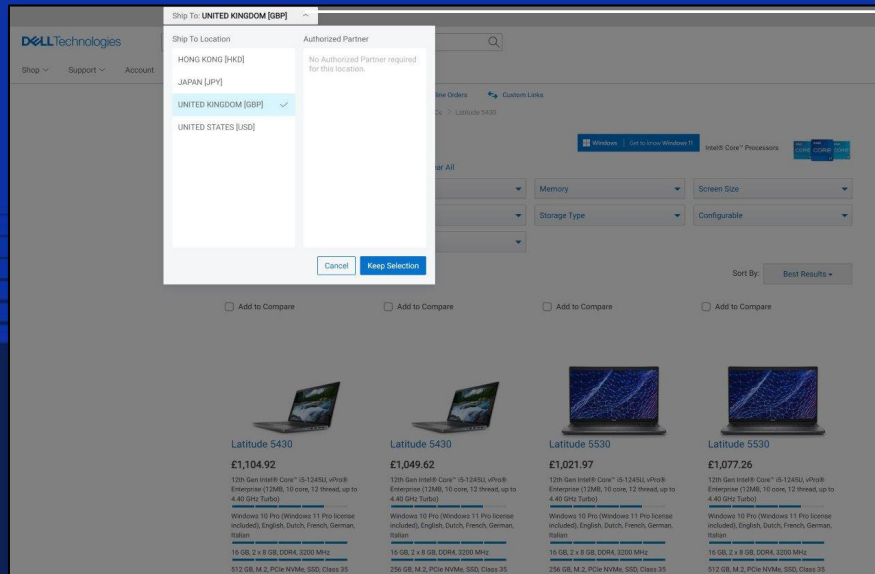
Ship To: UNITED KINGDOM [GBP]

DELL Technologies

Shop Support Account

Ship To Location

HONG KONG [HKD]

JAPAN [JPY]

UNITED KINGDOM [GBP]

UNITED STATES [USD]

Authorized Partner

No Authorized Partner required for this location.

Cancel Keep Selection

line Orders Custom Links

Latitude 5430

Windows | Get to know Windows 11

Intel® Core™ Processors

ar All

Memory

Screen Size

Storage Type

Configurable

Sort By: Best Results

Add to Compare

Add to Compare

Add to Compare

Add to Compare

Latitude 5430

£1,104.92

12th Gen Intel® Core™ i5-1245U, vPro® Enterprise (12MB, 10 core, 12 thread, up to 4.40 GHz Turbo)

Windows 10 Pro (Windows 11 Pro license included), English, Dutch, French, German, Italian

16 GB, 2 x 8 GB, DDR4, 3200 MHz

512 GB, M.2, PCIe NVMe, SSD, Class 35

Latitude 5430

£1,049.62

12th Gen Intel® Core™ i5-1245U, vPro® Enterprise (12MB, 10 core, 12 thread, up to 4.40 GHz Turbo)

Windows 10 Pro (Windows 11 Pro license included), English, Dutch, French, German, Italian

16 GB, 2 x 8 GB, DDR4, 3200 MHz

256 GB, M.2, PCIe NVMe, SSD, Class 35

Latitude 5530

£1,021.97

12th Gen Intel® Core™ i5-1245U, vPro® Enterprise (12MB, 10 core, 12 thread, up to 4.40 GHz Turbo)

Windows 10 Pro (Windows 11 Pro license included), English, Dutch, French, German, Italian

16 GB, 2 x 8 GB, DDR4, 3200 MHz

256 GB, M.2, PCIe NVMe, SSD, Class 35

Latitude 5530

£1,077.26

12th Gen Intel® Core™ i5-1245U, vPro® Enterprise (12MB, 10 core, 12 thread, up to 4.40 GHz Turbo)

Windows 10 Pro (Windows 11 Pro license included), English, Dutch, French, German, Italian

16 GB, 2 x 8 GB, DDR4, 3200 MHz

512 GB, M.2, PCIe NVMe, SSD, Class 35